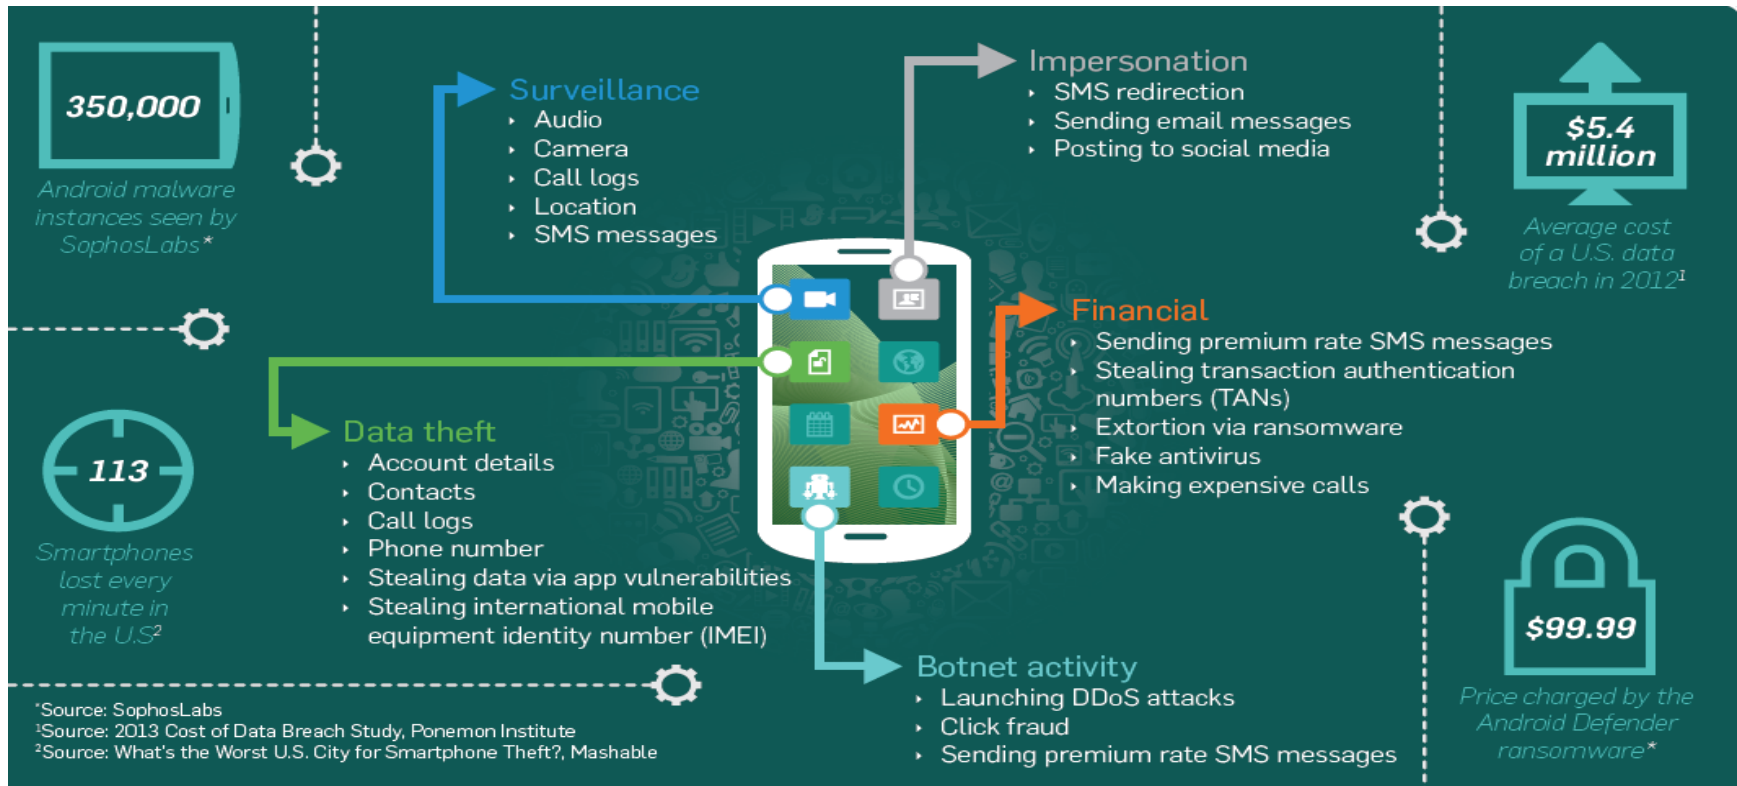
350,000

Android malware instances seen by SophosLabs*

Surveillance
- Audio
- Camera
- Call logs
- Location
- SMS messages

Impersonation
- SMS redirection
- Sending email messages
- Posting to social media

$5.4 million

Average cost of a U.S. data breach in 2012¹

Financial
- Sending premium rate SMS messages
- Stealing transaction authentication numbers (TANs)
- Extortion via ransomware
- Fake antivirus
- Making expensive calls

113

Smartphones lost every minute in the U.S²

Data theft
- Account details
- Contacts
- Call logs
- Phone number
- Stealing data via app vulnerabilities
- Stealing international mobile equipment identity number (IMEI)

Botnet activity
- Launching DDoS attacks
- Click fraud
- Sending premium rate SMS messages

$99.99

Price charged by the Android Defender ransomware*

*Source: SophosLabs
¹Source: 2013 Cost of Data Breach Study, Ponemon Institute
²Source: What's the Worst U.S. City for Smartphone Theft?, Mashable